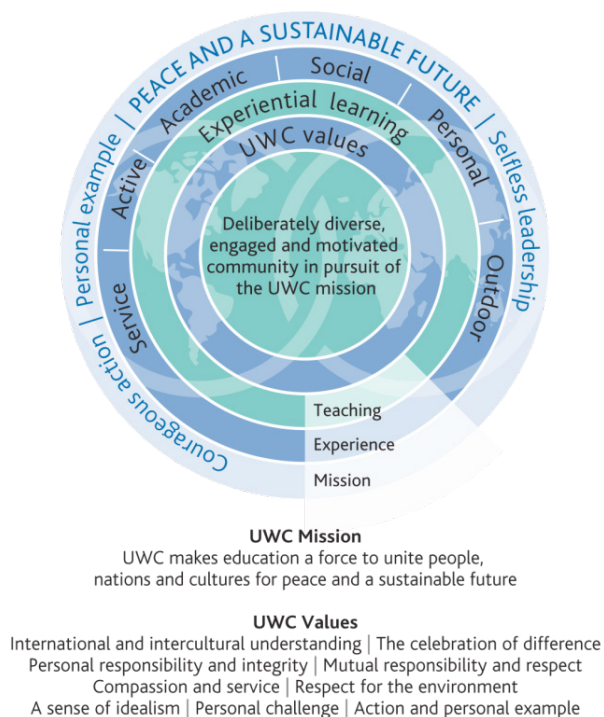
PEACE AND A SUSTAINABLE FUTURE | Selfless leadership | Courageous action | Personal example

Academic | Social | Personal | Outdoor | Service | Active

Experiential learning

UWC values

Deliberately diverse, engaged and motivated community in pursuit of the UWC mission

Teaching

Experience

Mission

UWC Mission
UWC makes education a force to unite people, nations and cultures for peace and a sustainable future

UWC Values
International and intercultural understanding | The celebration of difference
Personal responsibility and integrity | Mutual responsibility and respect
Compassion and service | Respect for the environment
A sense of idealism | Personal challenge | Action and personal example